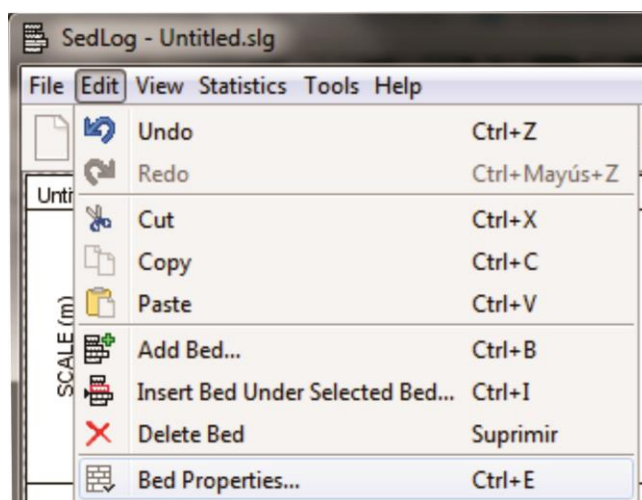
SedLog - Untitled.slg

File Edit View Statistics Tools Help

Unti

SCALE (m)

| | |
|---|---|
| Undo | Ctrl+Z |
| Redo | Ctrl+Mayús+Z |
| Cut | Ctrl+X |
| Copy | Ctrl+C |
| Paste | Ctrl+V |
| Add Bed... | Ctrl+B |
| Insert Bed Under Selected Bed... | Ctrl+I |
| Delete Bed | Suprimir |
| Bed Properties... | Ctrl+E |